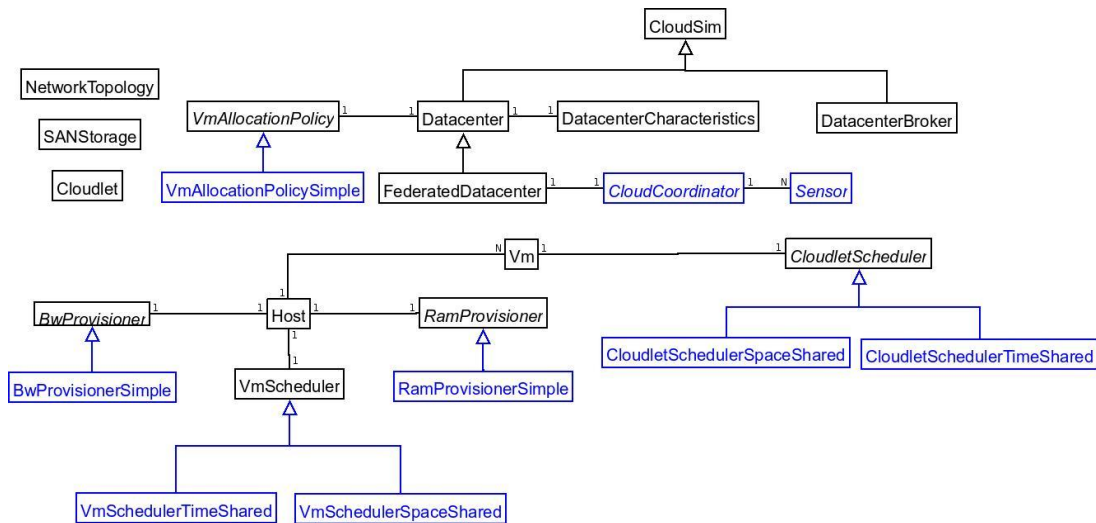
CloudSim

NetworkTopology

SANStorage

Cloudlet

VmAllocationPolicy 1 1 Datacenter 1 1 DatacenterCharacteristics

DatacenterBroker

VmAllocationPolicySimple

FederatedDatacenter 1 1 CloudCoordinator 1 N Sensor

N Vm 1 1 CloudletScheduler

1

BwProvisioner 1 1 Host 1 1 RamProvisioner

1 1

CloudletSchedulerSpaceShared

CloudletSchedulerTimeShared

BwProvisionerSimple

VmScheduler

RamProvisionerSimple

VmSchedulerTimeShared

VmSchedulerSpaceShared